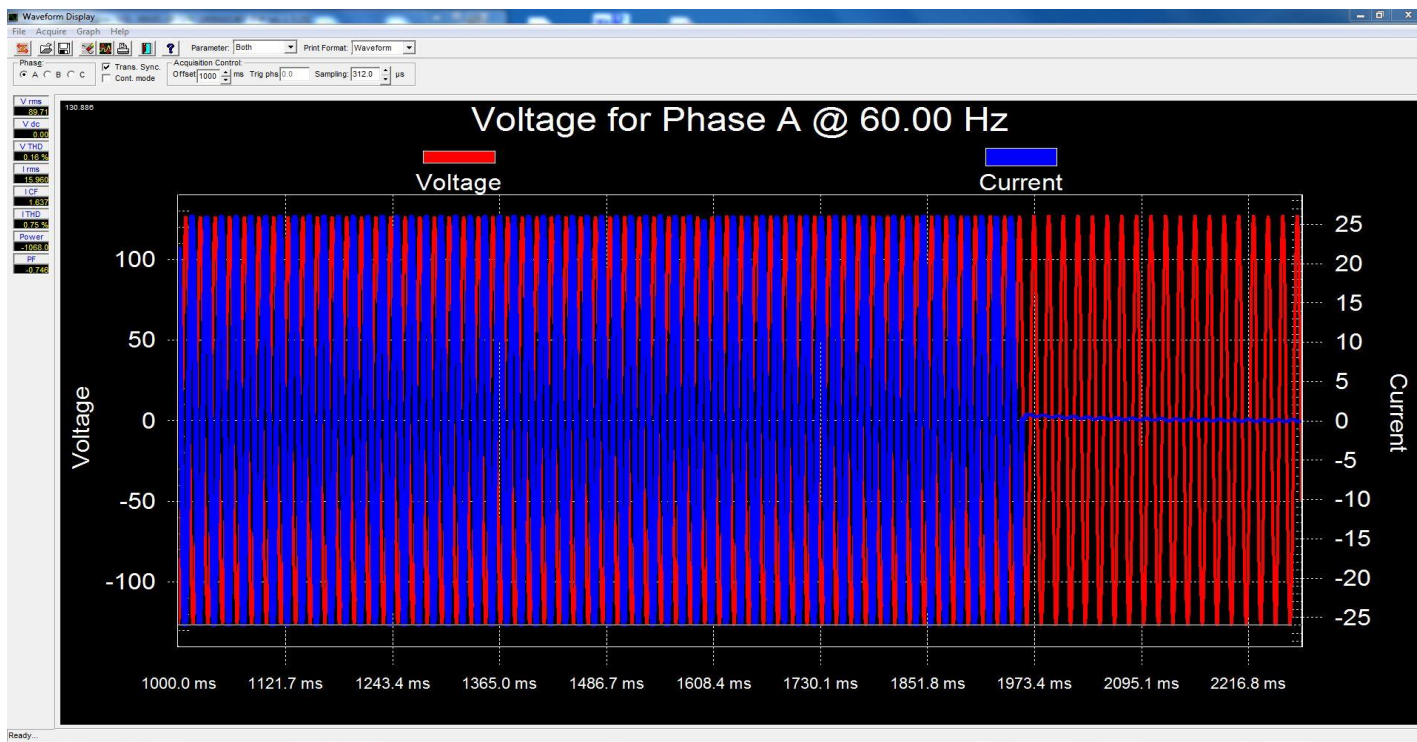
Waveform Display
File Acquire Graph Help
Parameter: Both
Print Format: Waveform
Phase
A B C
Trans. Sync.
Cont. mode
Acquisition Control
Offset 1000 ms
Trig phs 0.0
Sampling: 312.0 µs

V rms 89.71
V dc 0.00
V THD 0.16 %
I rms 15.960
I CF 1.637
I THD 0.75 %
Power -1068.0
PF -0.746

130.886

Voltage for Phase A @ 60.00 Hz

Voltage
Current

100
50
0
-50
-100

Voltage

25
20
15
10
5
0
-5
-10
-15
-20
-25

Current

1000.0 ms
1121.7 ms
1243.4 ms
1365.0 ms
1486.7 ms
1608.4 ms
1730.1 ms
1851.8 ms
1973.4 ms
2095.1 ms
2216.8 ms

Ready...